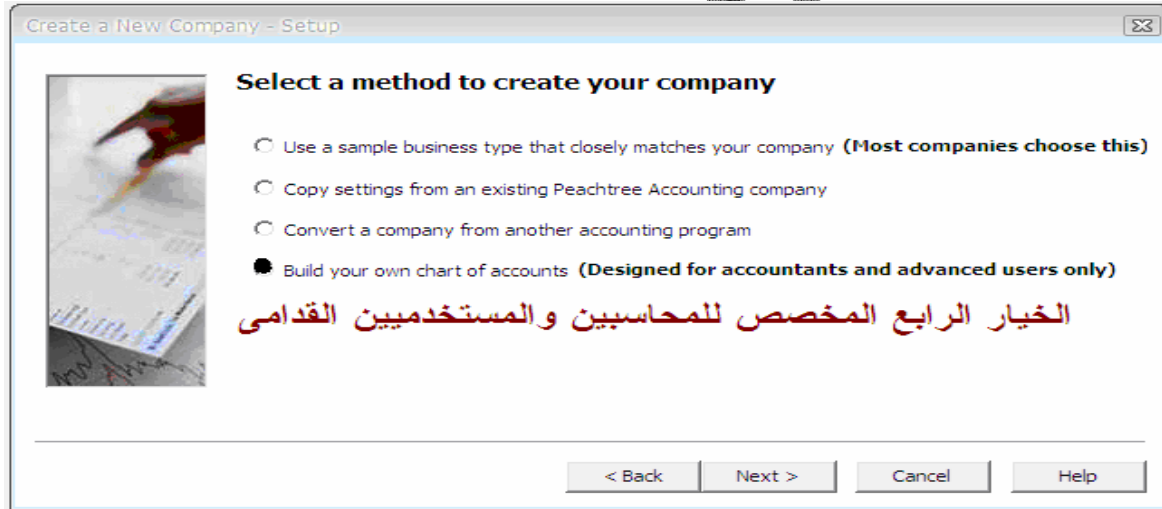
Create a New Company - Setup

Select a method to create your company

Use a sample business type that closely matches your company (Most companies choose this)

Copy settings from an existing Peachtree Accounting company

Convert a company from another accounting program

Build your own chart of accounts (Designed for accountants and advanced users only)

الخيار الرابع المخصص للمحاسبين والمستخدميين القدامى

< Back
Next >
Cancel
Help